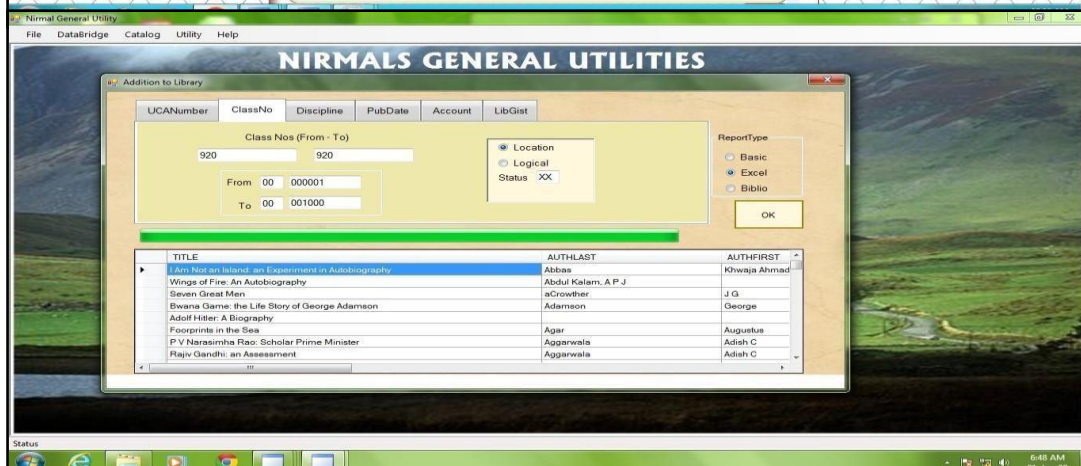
Nirmal General Utility

File DataBridge Catalog Utility Help

NIRMALS GENERAL UTILITIES

Addition to Library

UCANumber ClassNo Discipline PubDate Account LibGist

Class Nos (From - To)

920 920

From 00 000001

To 00 001000

Location
Logical
Status XX

ReportType
Basic
Excel
Biblio

OK

| TITLE | AUTHLAST | AUTHFIRST |
|---|---|---|
| I Am Not an Island: an Experiment in Autobiography | Abbas | Khwaja Ahmad |
| Wings of Fire: An Autobiography | Abdul Kalam, A P J | |
| Seven Great Men | aCrowther | J G |
| Bwana Game: the Life Story of George Adamson | Adamson | George |
| Adolf Hitler: A Biography | | |
| Foorprints in the Sea | Agar | Augustus |
| P V Narasimha Rao: Scholar Prime Minister | Aggarwala | Adish C |
| Rajiv Gandhi: an Assessment | Aggarwala | Adish C |

Status

6:48 AM